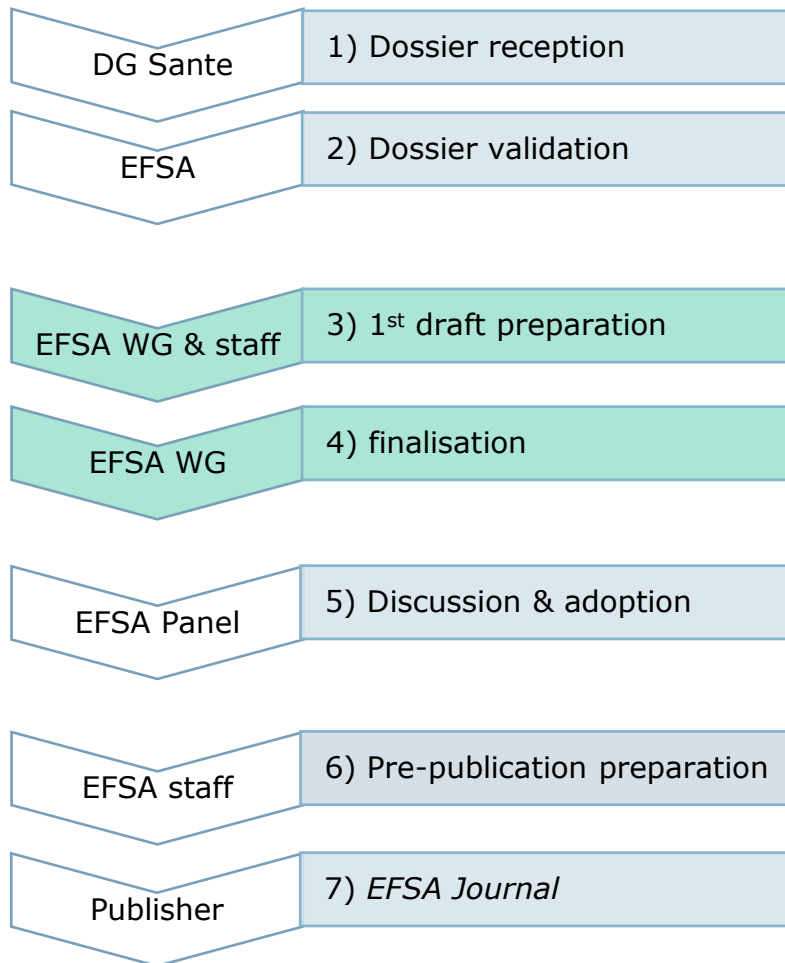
DG Sante

1) Dossier reception

EFSA

2) Dossier validation

EFSA WG & staff

3) 1$^{st}$ draft preparation

EFSA WG

4) finalisation

EFSA Panel

5) Discussion & adoption

EFSA staff

6) Pre-publication preparation

Publisher

7) EFSA Journal